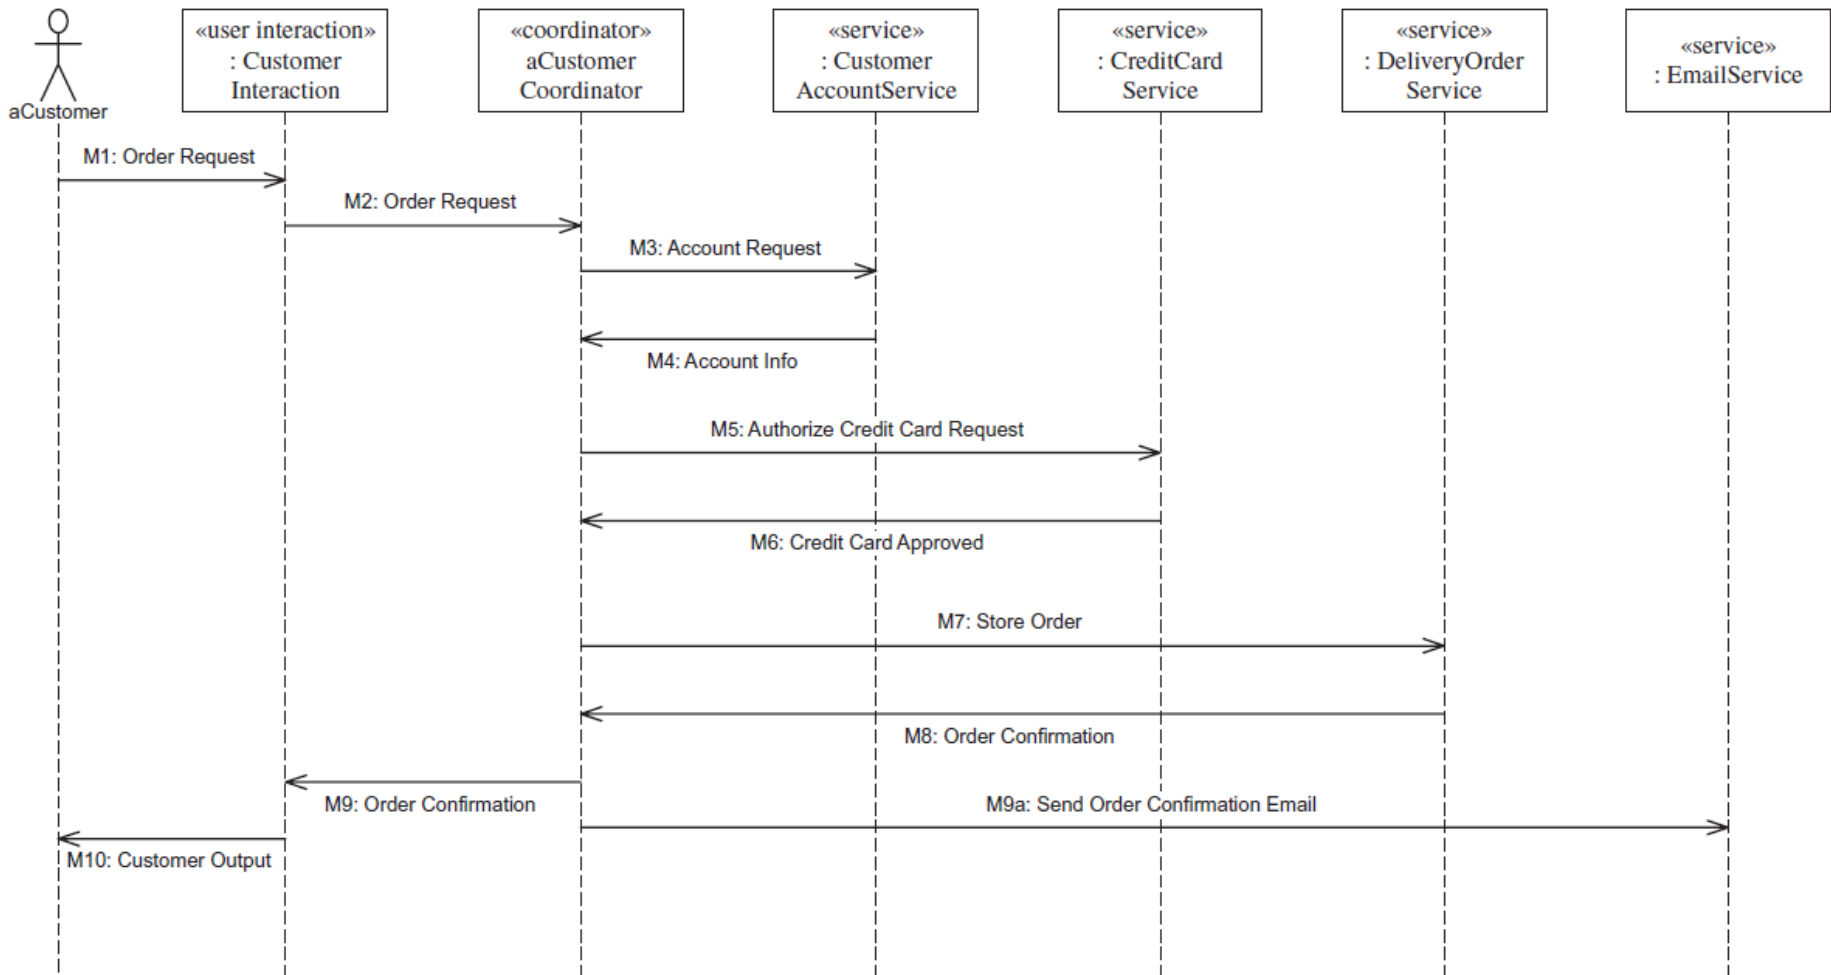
aCustomer

«user interaction»
: Customer
Interaction

«coordinator»
aCustomer
Coordinator

«service»
: Customer
AccountService

«service»
: CreditCard
Service

«service»
: DeliveryOrder
Service

«service»
: EmailService

M1: Order Request

M2: Order Request

M3: Account Request

M4: Account Info

M5: Authorize Credit Card Request

M6: Credit Card Approved

M7: Store Order

M8: Order Confirmation

M9: Order Confirmation

M9a: Send Order Confirmation Email

M10: Customer Output